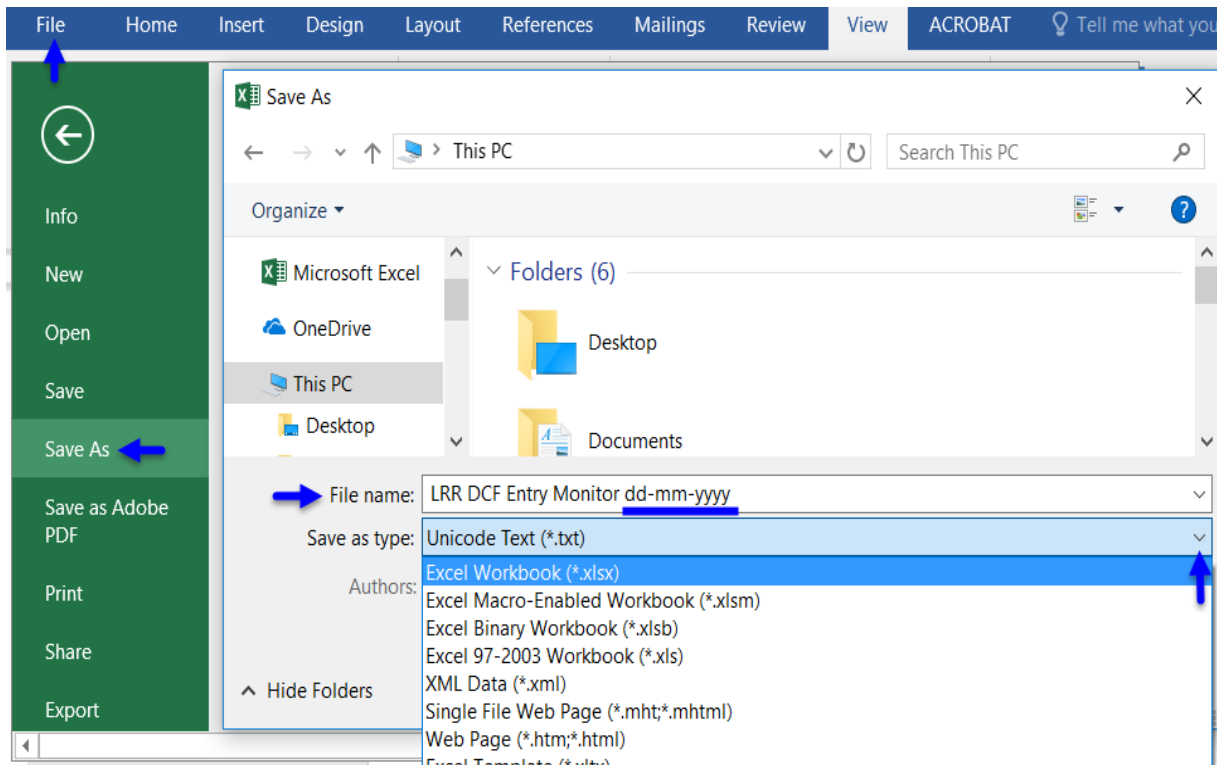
File Home Insert Design Layout References Mailings Review View ACROBAT Tell me what you

Info
New
Open
Save
Save As
Save as Adobe PDF
Print
Share
Export

Save As

This PC
Search This PC

Organize

Microsoft Excel
OneDrive
This PC
Desktop

Folders (6)
Desktop
Documents

File name: LRR DCF Entry Monitor dd-mm-yyyy
Save as type: Unicode Text (*.txt)
Authors:

Excel Workbook (*.xlsx)
Excel Macro-Enabled Workbook (*.xlsm)
Excel Binary Workbook (*.xlsb)
Excel 97-2003 Workbook (*.xls)
XML Data (*.xml)
Single File Web Page (*.mht;*.mhtml)
Web Page (*.htm;*.html)
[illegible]

Hide Folders